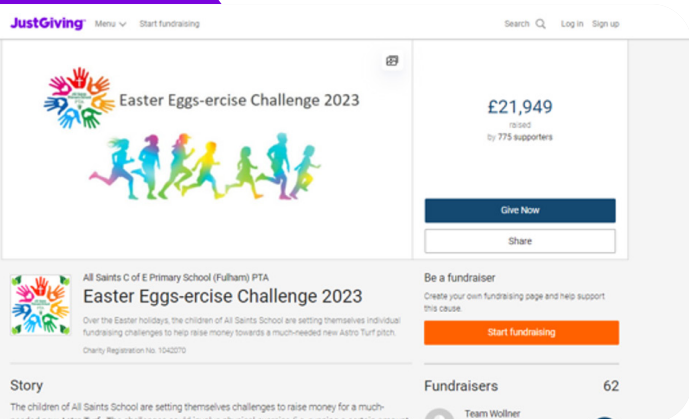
JustGiving Menu Start fundraising

Search Log in Sign up

Easter Eggs-ercise Challenge 2023

£21,949
raised
by 775 supporters

Give Now

Share

All Saints C of E Primary School (Fulham) PTA

Easter Eggs-ercise Challenge 2023

Over the Easter holidays, the children of All Saints School are setting themselves individual fundraising challenges to help raise money towards a much-needed new Astro Turf pitch.

Charity Registration No. 1042070

Be a fundraiser

Create your own fundraising page and help support this cause.

Start fundraising

Story

The children of All Saints School are setting themselves challenges to raise money for a much-

Fundraisers 62

Team Wollner